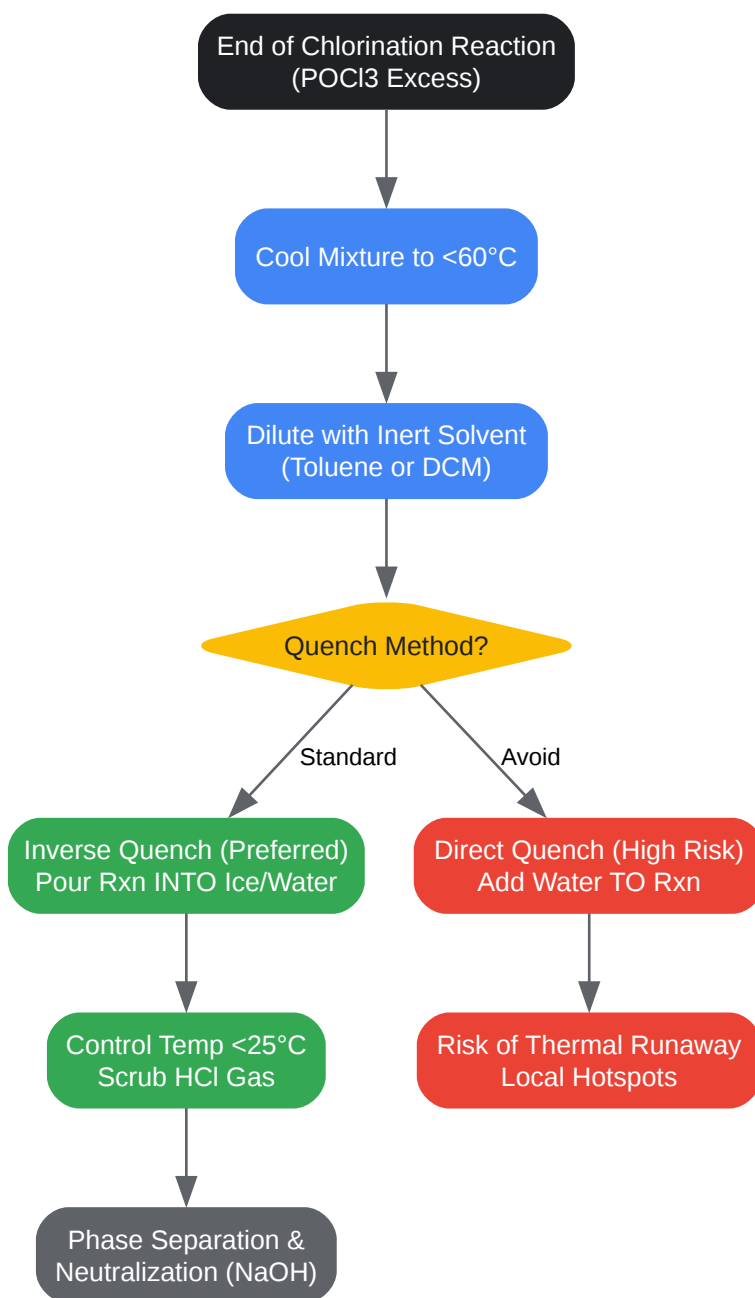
End of Chlorination Reaction
(POCl3 Excess)

Cool Mixture to <60°C

Dilute with Inert Solvent
(Toluene or DCM)

Quench Method?

Standard

Avoid

Inverse Quench (Preferred)
Pour Rxn INTO Ice/Water

Direct Quench (High Risk)
Add Water TO Rxn

Control Temp <25°C
Scrub HCl Gas

Risk of Thermal Runaway
Local Hotspots

Phase Separation &
Neutralization (NaOH)